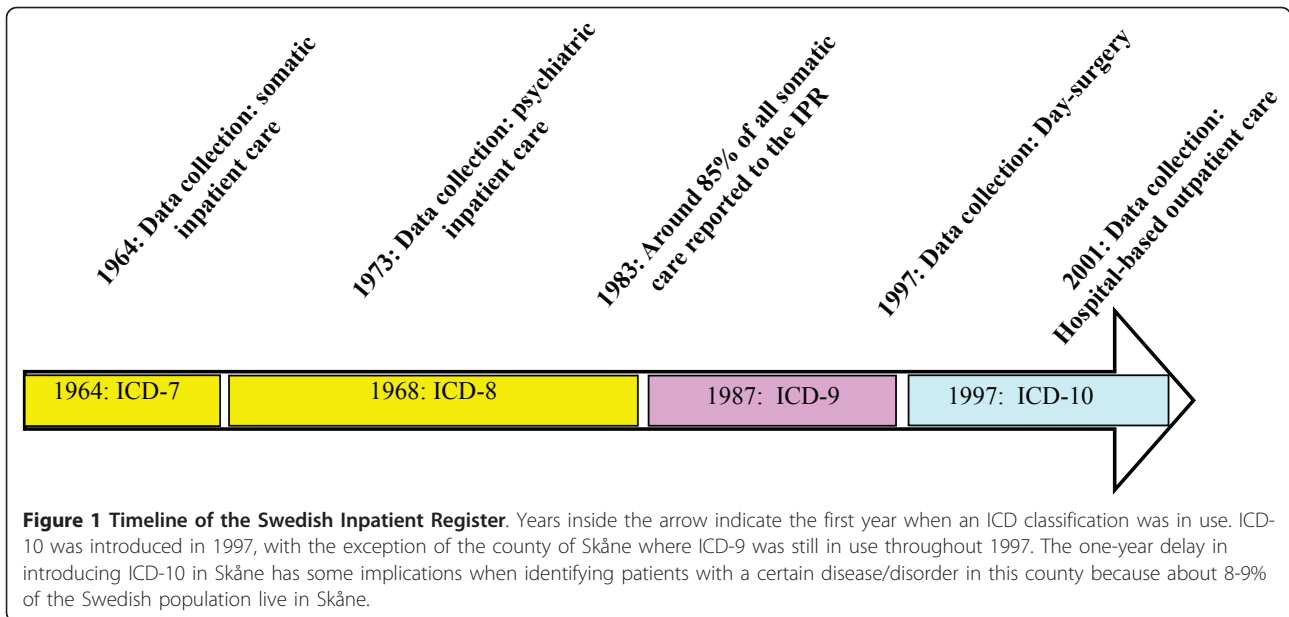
1964: Data collection: somatic inpatient care

1973: Data collection: psychiatric inpatient care

1983: Around 85% of all somatic care reported to the IPR

1997: Data collection: Day-surgery

2001: Data collection: Hospital-based outpatient care

| 1964: ICD-7 | 1968: ICD-8 | 1987: ICD-9 | 1997: ICD-10 |
|---|---|---|---|

**Figure 1 Timeline of the Swedish Inpatient Register**. Years inside the arrow indicate the first year when an ICD classification was in use. ICD-10 was introduced in 1997, with the exception of the county of Skåne where ICD-9 was still in use throughout 1997. The one-year delay in introducing ICD-10 in Skåne has some implications when identifying patients with a certain disease/disorder in this county because about 8-9% of the Swedish population live in Skåne.